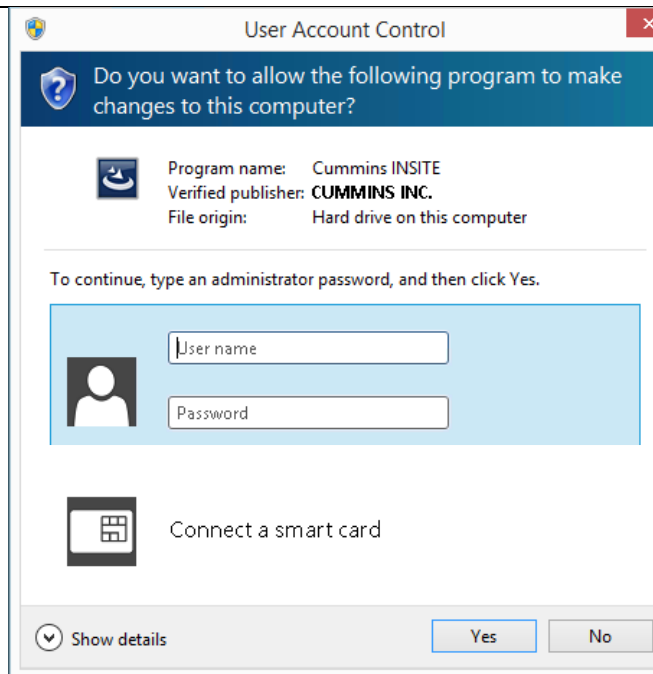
User Account Control

Do you want to allow the following program to make changes to this computer?

Program name: Cummins INSITE
Verified publisher: CUMMINS INC.
File origin: Hard drive on this computer

To continue, type an administrator password, and then click Yes.

User name

Password

Connect a smart card

Show details

Yes

No